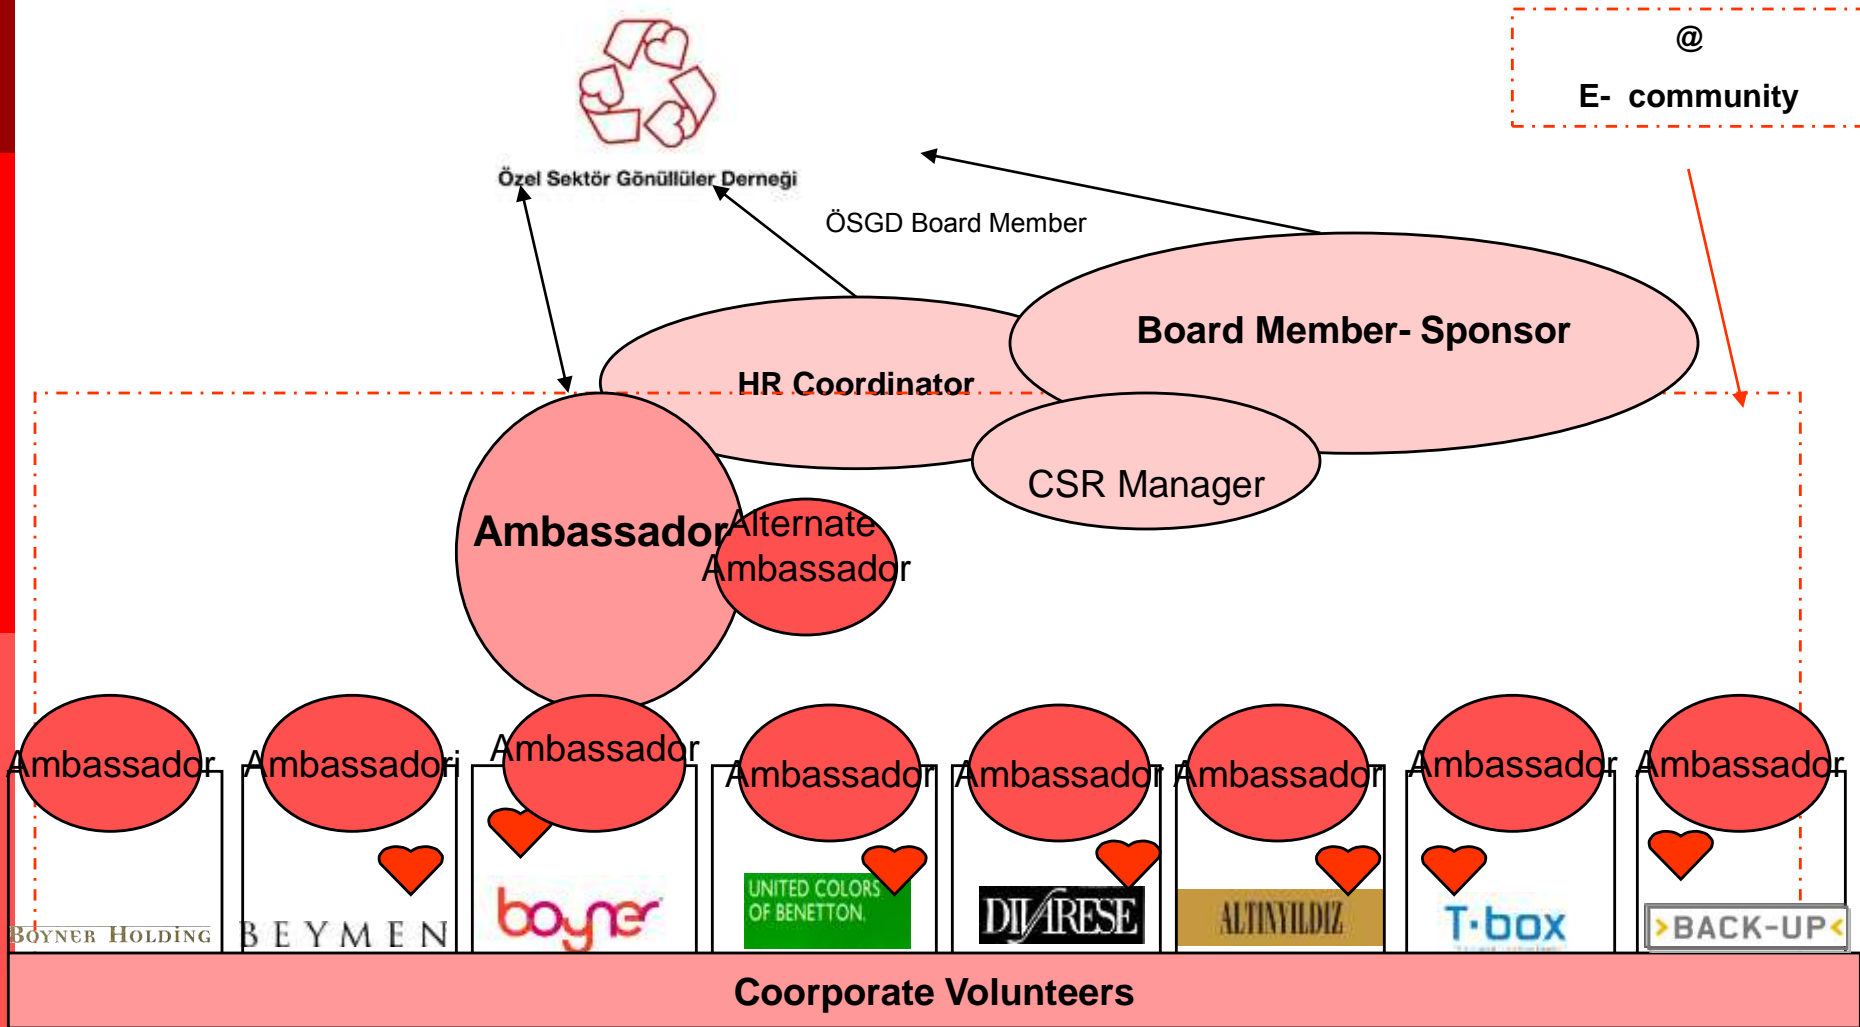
@

E- community

Özel Sektör Gönüllüler Derneği

ÖSGD Board Member

Board Member- Sponsor

HR Coordinator

CSR Manager

Ambassador

Alternate Ambassador

Ambassador

Ambassadori

Ambassador

Ambassador

Ambassador

Ambassador

Ambassador

Ambassador

BOYNER HOLDING

BEYMEN

boyner

UNITED COLORS OF BENETTON.

DIVARESE

ALTINYILDIZ

T·box

BACK-UP

Coorporate Volunteers